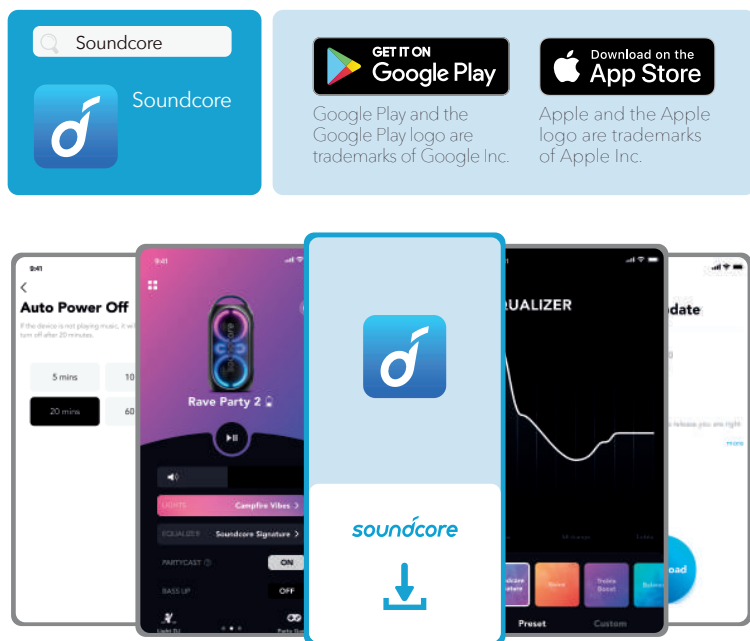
Soundcore

Soundcore

GET IT ON
Google Play

Google Play and the Google Play logo are trademarks of Google Inc.

Download on the
App Store

Apple and the Apple logo are trademarks of Apple Inc.

9:41

Auto Power Off

If the device is not playing music, it will turn off after 20 minutes.

5 mins

10

20 mins

60

9:41

Rave Party 2

LIGHTS Campfire Vibes >

EQUALIZER Soundcore Signature >

PARTYCAST ON

BASS UP OFF

Light DJ

Party Ga

soundcore

UALIZER

Preset

Custom

date

more

oad